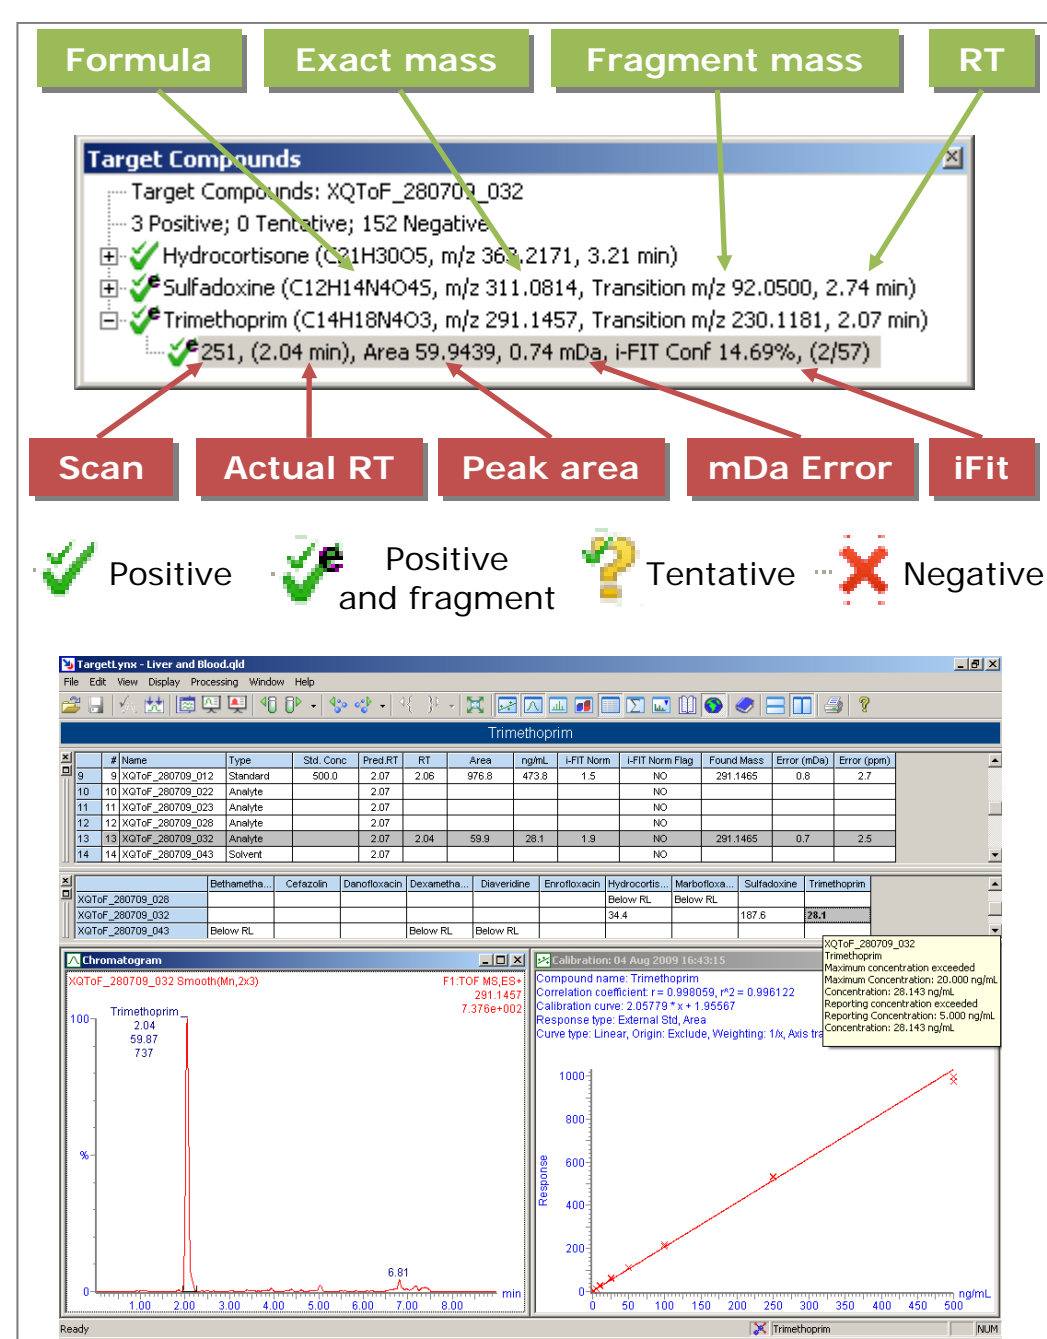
Formula
Exact mass
Fragment mass
RT

Target Compounds
Target Compounds: XQToF_280709_032
3 Positive; 0 Tentative; 152 Negative
Hydrocortisone (C21H30O5, m/z 363.2171, 3.21 min)
Sulfadoxine (C12H14N4O4S, m/z 311.0814, Transition m/z 92.0500, 2.74 min)
Trimethoprim (C14H18N4O3, m/z 291.1457, Transition m/z 230.1181, 2.07 min)
251, (2.04 min), Area 59.9439, 0.74 mDa, i-FIT Conf 14.69%, (2/57)

Scan
Actual RT
Peak area
mDa Error
iFit

Positive
Positive and fragment
Tentative
Negative

TargetLynx - Liver and Blood.qld
File Edit View Display Processing Window Help

Trimethoprim

| | # | Name | Type | Std. Conc | Pred.RT | RT | Area | ng/mL | i-FIT Norm | i-FIT Norm Flag | Found Mass | Error (mDa) | Error (ppm) |
|---|---|---|---|---|---|---|---|---|---|---|---|---|---|
| 9 | 9 | XQToF_280709_012 | Standard | 500.0 | 2.07 | 2.06 | 976.8 | 473.8 | 1.5 | NO | 291.1465 | 0.8 | 2.7 |
| 10 | 10 | XQToF_280709_022 | Analyte | | 2.07 | | | | | NO | | | |
| 11 | 11 | XQToF_280709_023 | Analyte | | 2.07 | | | | | NO | | | |
| 12 | 12 | XQToF_280709_028 | Analyte | | 2.07 | | | | | NO | | | |
| 13 | 13 | XQToF_280709_032 | Analyte | | 2.07 | 2.04 | 59.9 | 28.1 | 1.9 | NO | 291.1465 | 0.7 | 2.5 |
| 14 | 14 | XQToF_280709_043 | Solvent | | 2.07 | | | | | NO | | | |

| | Bethametha... | Cefazolin | Danofloxacin | Dexametha... | Diaveridine | Enrofloxacin | Hydrocortis... | Marbofloxa... | Sulfadoxine | Trimethoprim |
|---|---|---|---|---|---|---|---|---|---|---|
| XQToF_280709_028 | | | | | | | Below RL | Below RL | | |
| XQToF_280709_032 | | | | | | | 34.4 | | 187.6 | 28.1 |
| XQToF_280709_043 | Below RL | | | Below RL | Below RL | | | | | |

Chromatogram
XQToF_280709_032 Smooth(Mn,2x3)
F1:TOF MS,ES+
291.1457
7.376e+002
Trimethoprim
2.04
59.87
737
100
%
0
6.81
1.00 2.00 3.00 4.00 5.00 6.00 7.00 8.00 min

Calibration: 04 Aug 2009 16:43:15
Compound name: Trimethoprim
Correlation coefficient: r = 0.998059, r^2 = 0.996122
Calibration curve: 2.05779 * x + 1.95567
Response type: External Std, Area
Curve type: Linear, Origin: Exclude, Weighting: 1/x, Axis tra
Response
1000
800
600
400
200
0
0 50 100 150 200 250 300 350 400 450 500 ng/mL

XQToF_280709_032
Trimethoprim
Maximum concentration exceeded
Maximum Concentration: 20.000 ng/mL
Concentration: 28.143 ng/mL
Reporting concentration exceeded
Reporting Concentration: 5.000 ng/mL
Concentration: 28.143 ng/mL

Ready
Trimethoprim
NUM